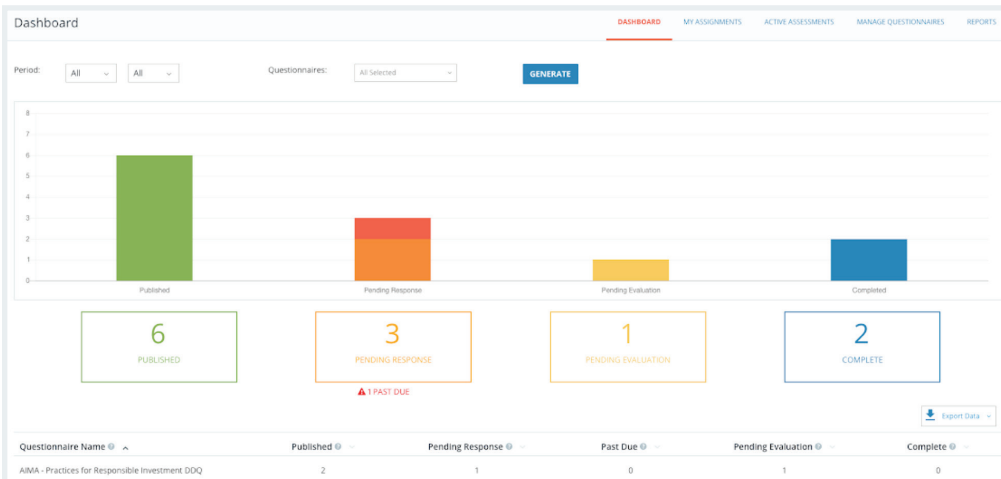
Dashboard

DASHBOARD MY ASSIGNMENTS ACTIVE ASSESSMENTS MANAGE QUESTIONNAIRES REPORTS

Period: All All Questionnaires: All Selected GENERATE

8
7
6
5
4
3
2
1
0

Published Pending Response Pending Evaluation Completed

6
PUBLISHED

3
PENDING RESPONSE
1 PAST DUE

1
PENDING EVALUATION

2
COMPLETE

Export Data

| Questionnaire Name | Published | Pending Response | Past Due | Pending Evaluation | Complete |
|---|---|---|---|---|---|
| AIMA - Practices for Responsible Investment DDQ | 2 | 1 | 0 | 1 | 0 |